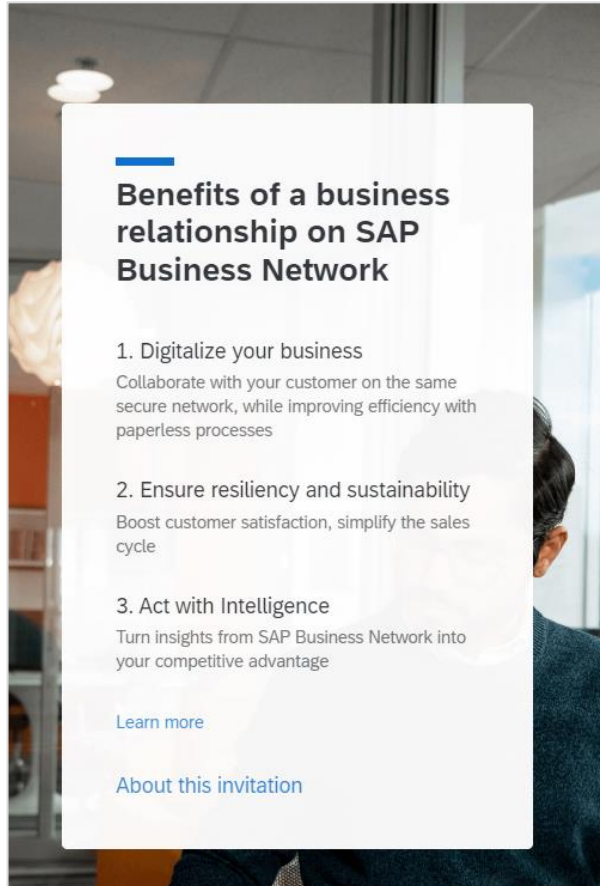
Benefits of a business relationship on SAP Business Network

1. Digitalize your business
Collaborate with your customer on the same secure network, while improving efficiency with paperless processes

2. Ensure resiliency and sustainability
Boost customer satisfaction, simplify the sales cycle

3. Act with Intelligence
Turn insights from SAP Business Network into your competitive advantage

Learn more

About this invitation